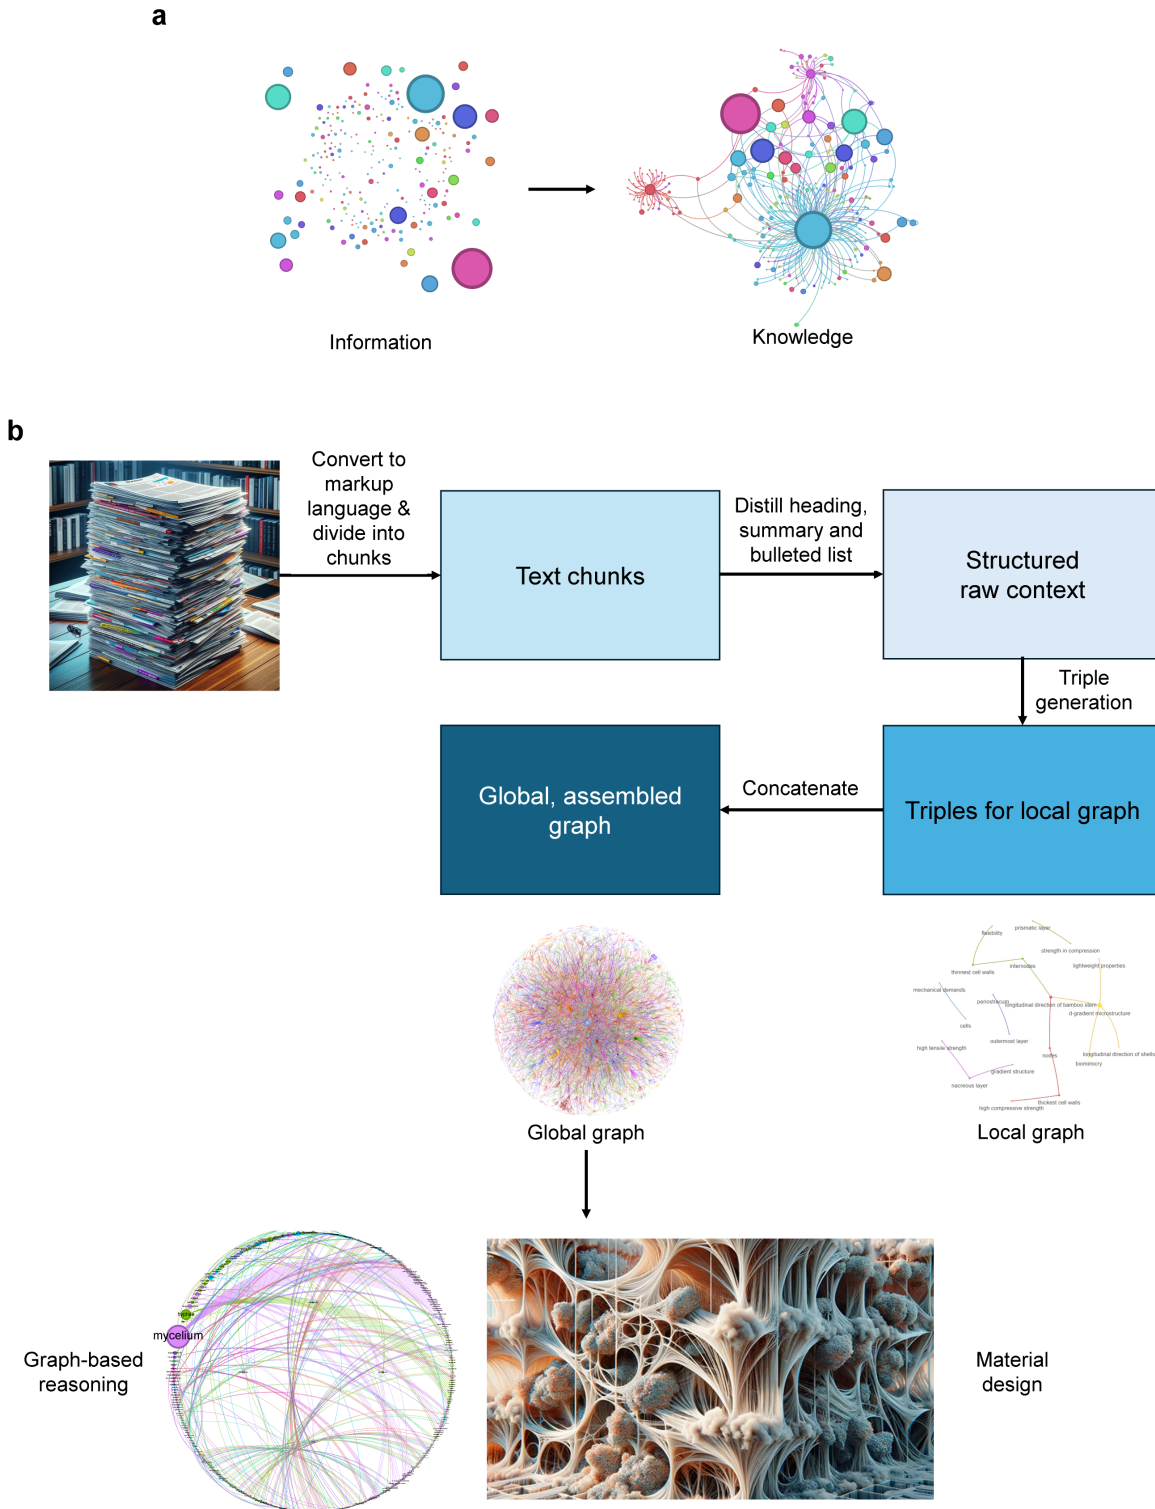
a

Information

Knowledge

b

Convert to markup language & divide into chunks

Text chunks

Distill heading, summary and bulleted list

Structured raw context

Triple generation

Triples for local graph

Concatenate

Global, assembled graph

flexibility

prismatic layer

strength in compression

thinnest cell walls

internodes

lightweight properties

mechanical demands

periosteum

longitudinal direction of bamboo stem

d-gradient microstructure

cells

outermost layer

high tensile strength

nodes

longitudinal direction of shells

biomimicry

gradient structure

nacreous layer

thickest cell walls

high compressive strength

Global graph

Local graph

mycelium

Graph-based reasoning

Material design